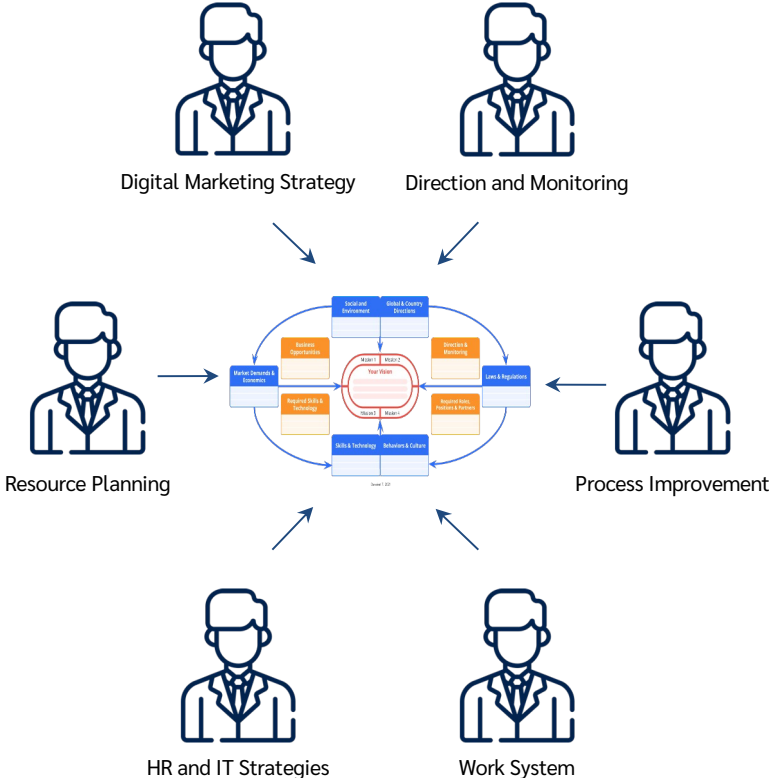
Digital Marketing Strategy

Direction and Monitoring

Social and Environment

Global & Country Directions

Business Opportunities

Direction & Monitoring

Market Demands & Economics

Mission 1

Mission 2

Your Vision

Laws & Regulations

Required Skills & Technology

Required Roles, Positions & Partners

Mission 3

Mission 4

Skills & Technology

Behaviors & Culture

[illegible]

Resource Planning

Process Improvement

HR and IT Strategies

Work System